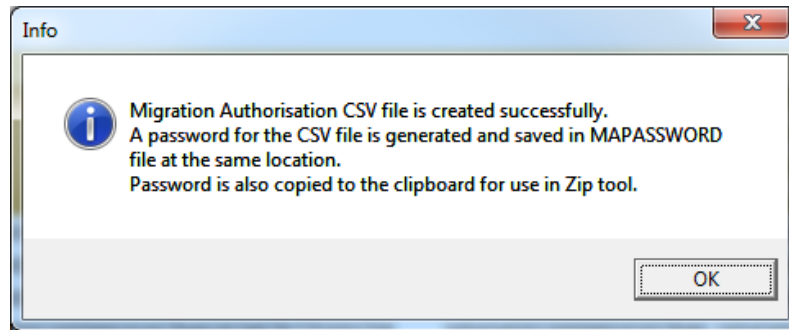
Info

Migration Authorisation CSV file is created successfully.
A password for the CSV file is generated and saved in MAPASSWORD file at the same location.
Password is also copied to the clipboard for use in Zip tool.

OK